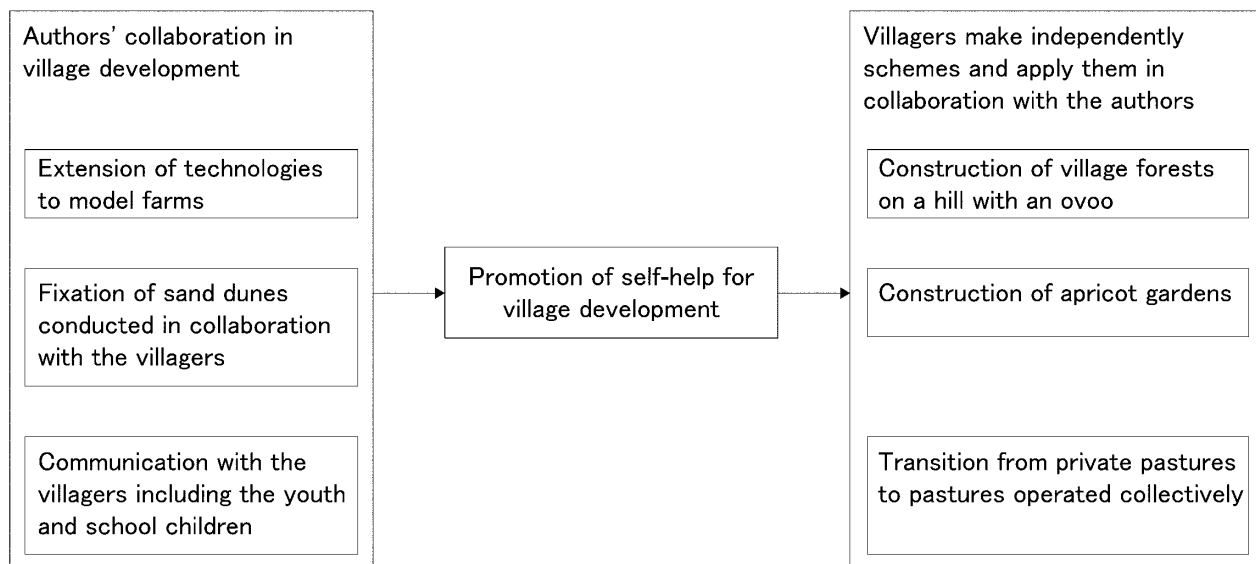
Authors' collaboration in village development

Extension of technologies to model farms

Fixation of sand dunes conducted in collaboration with the villagers

Communication with the villagers including the youth and school children

Promotion of self-help for village development

Villagers make independently schemes and apply them in collaboration with the authors

Construction of village forests on a hill with an ovoo

Construction of apricot gardens

Transition from private pastures to pastures operated collectively